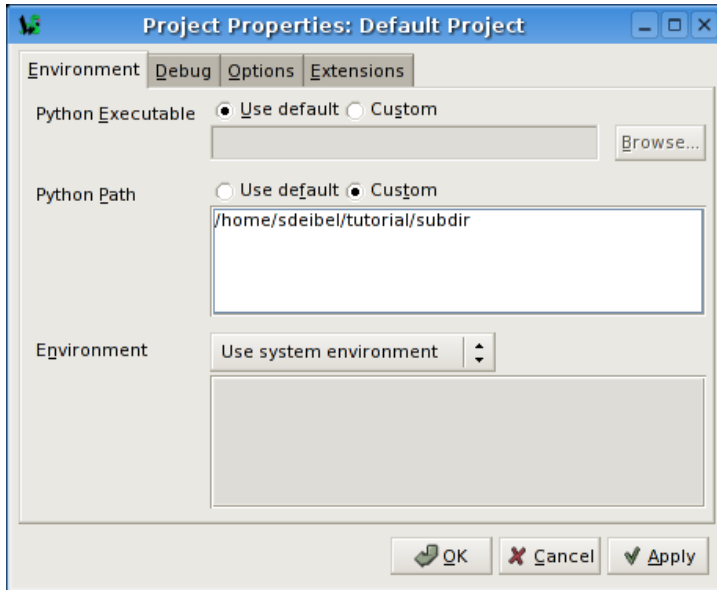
Project Properties: Default Project

Environment Debug Options Extensions

Python Executable ● Use default ○ Custom

Browse...

Python Path ○ Use default ● Custom

/home/sdeibel/tutorial/subdir

Environment Use system environment

OK Cancel Apply